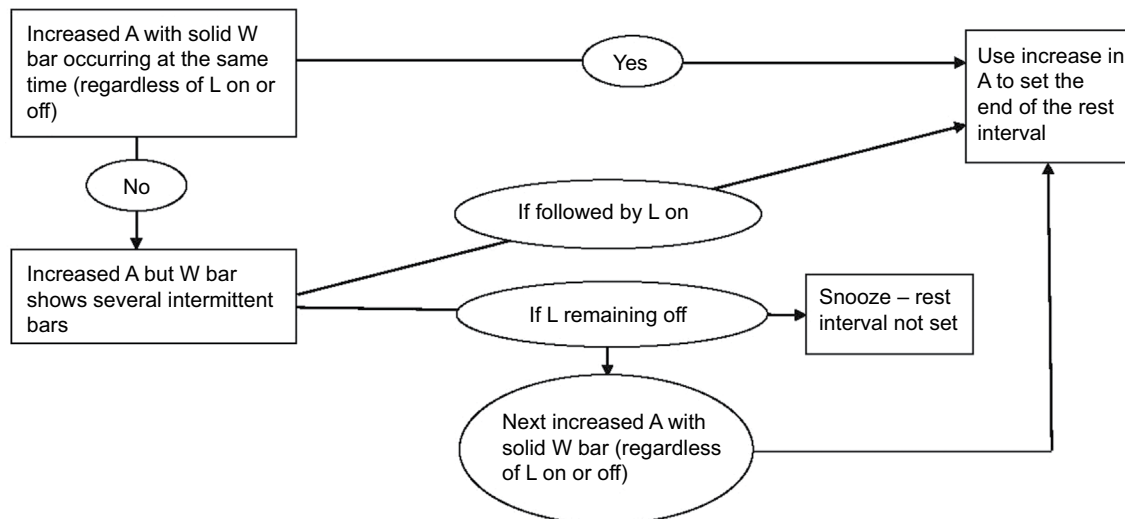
Increased A with solid W bar occurring at the same time (regardless of L on or off)

Yes

Use increase in A to set the end of the rest interval

No

If followed by L on

Increased A but W bar shows several intermittent bars

If L remaining off

Snooze – rest interval not set

Next increased A with solid W bar (regardless of L on or off)